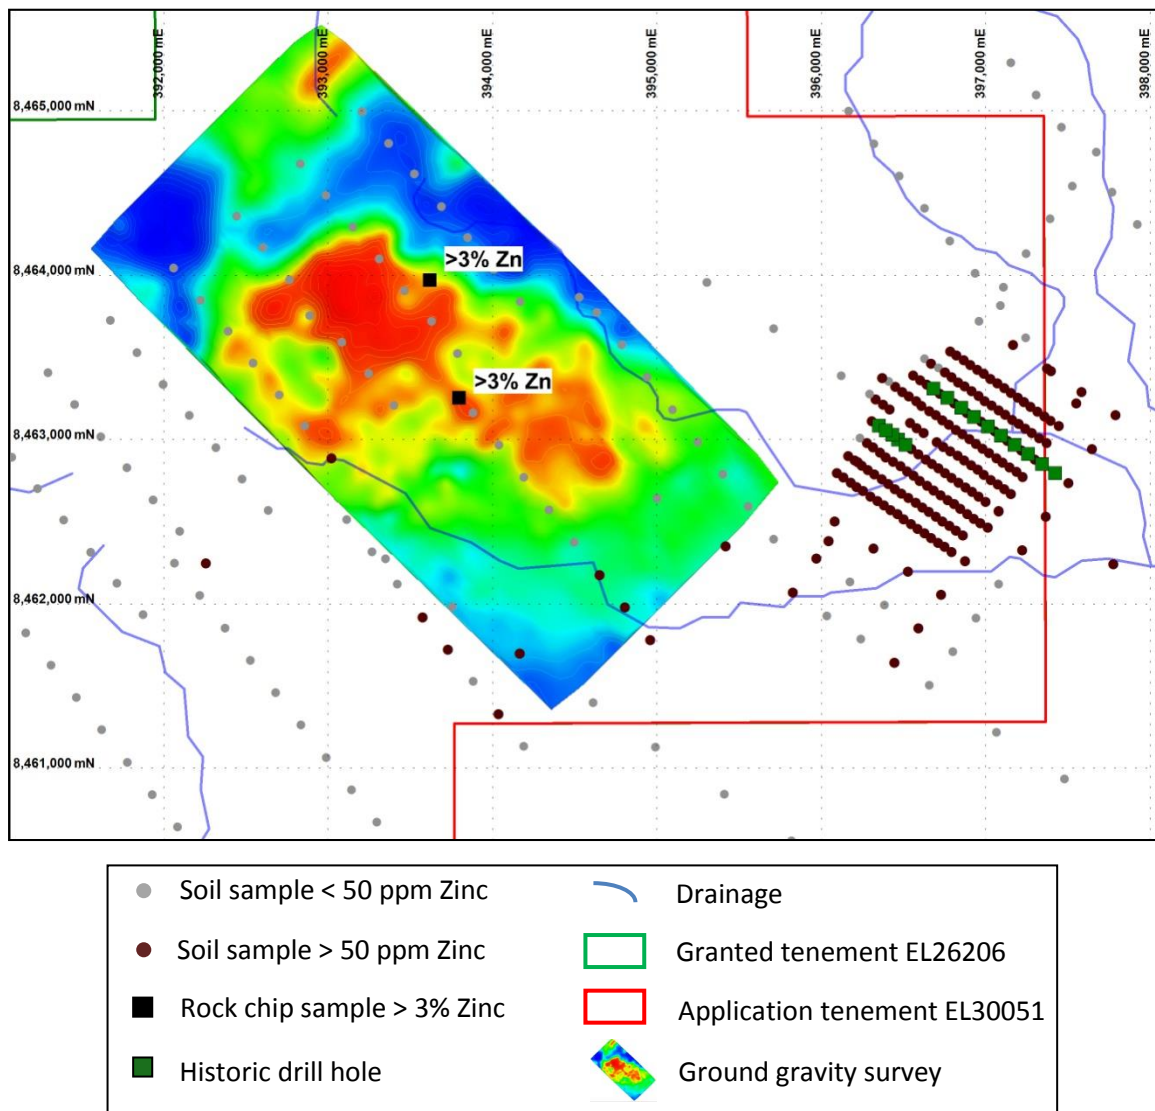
392,000 mE
393,000 mE
394,000 mE
395,000 mE
396,000 mE
397,000 mE
398,000 mE

8,465,000 mN
8,464,000 mN
8,463,000 mN
8,462,000 mN
8,461,000 mN

>3% Zn
>3% Zn

Soil sample < 50 ppm Zinc
Soil sample > 50 ppm Zinc
Rock chip sample > 3% Zinc
Historic drill hole
Drainage
Granted tenement EL26206
Application tenement EL30051
Ground gravity survey